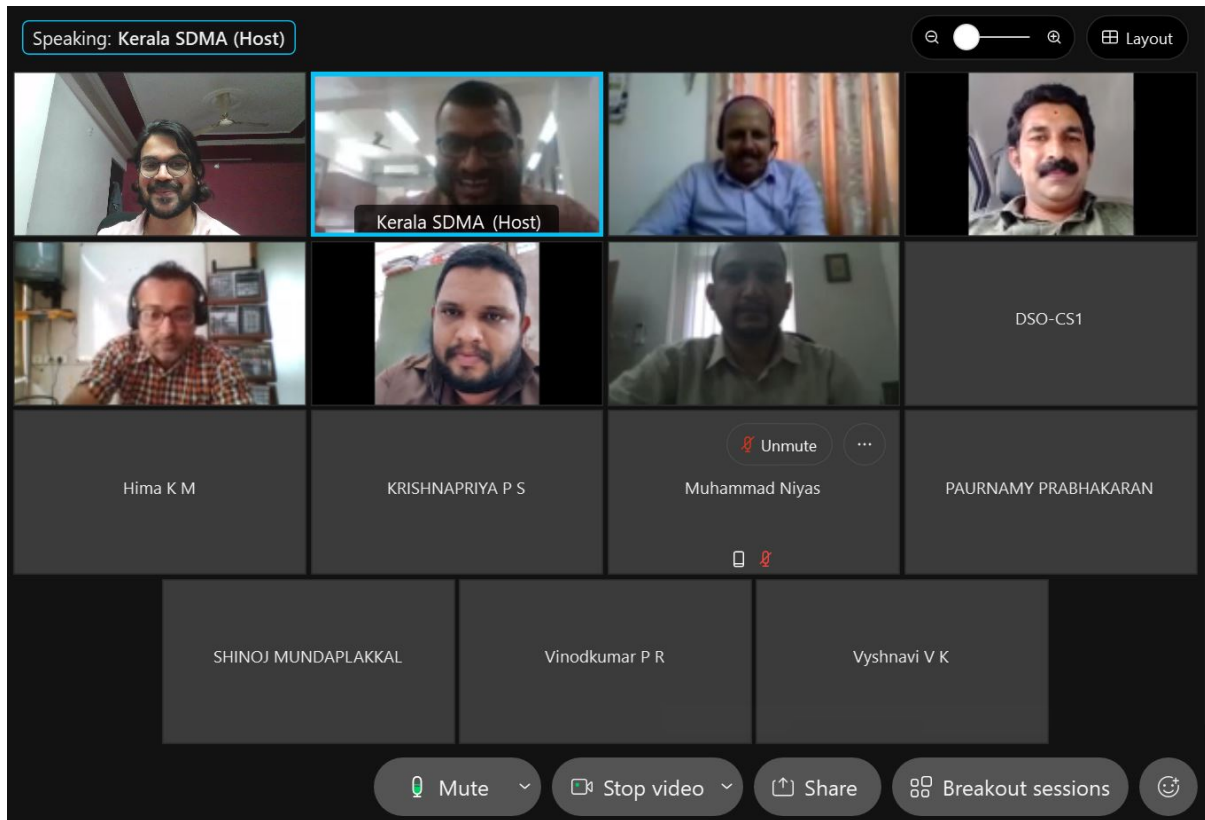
Speaking: Kerala SDMA (Host)

Layout

Kerala SDMA (Host)

DSO-CS1

Unmute

Hima K M

KRISHNAPRIYA P S

Muhammad Niyas

PAURNAMY PRABHAKARAN

SHINOJ MUNDAPLAKKAL

Vinodkumar P R

Vyshnavi V K

Mute

Stop video

Share

Breakout sessions